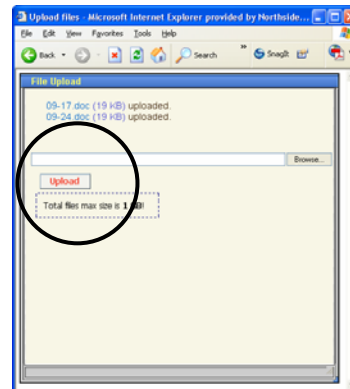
Upload files - Microsoft Internet Explorer provided by Northside...

File Edit View Favorites Tools Help

Back Search SnagIt

File Upload

09-17.doc (19 kB) uploaded.
09-24.doc (19 kB) uploaded.

Browse...

Upload

Total files max size is 1 MB!